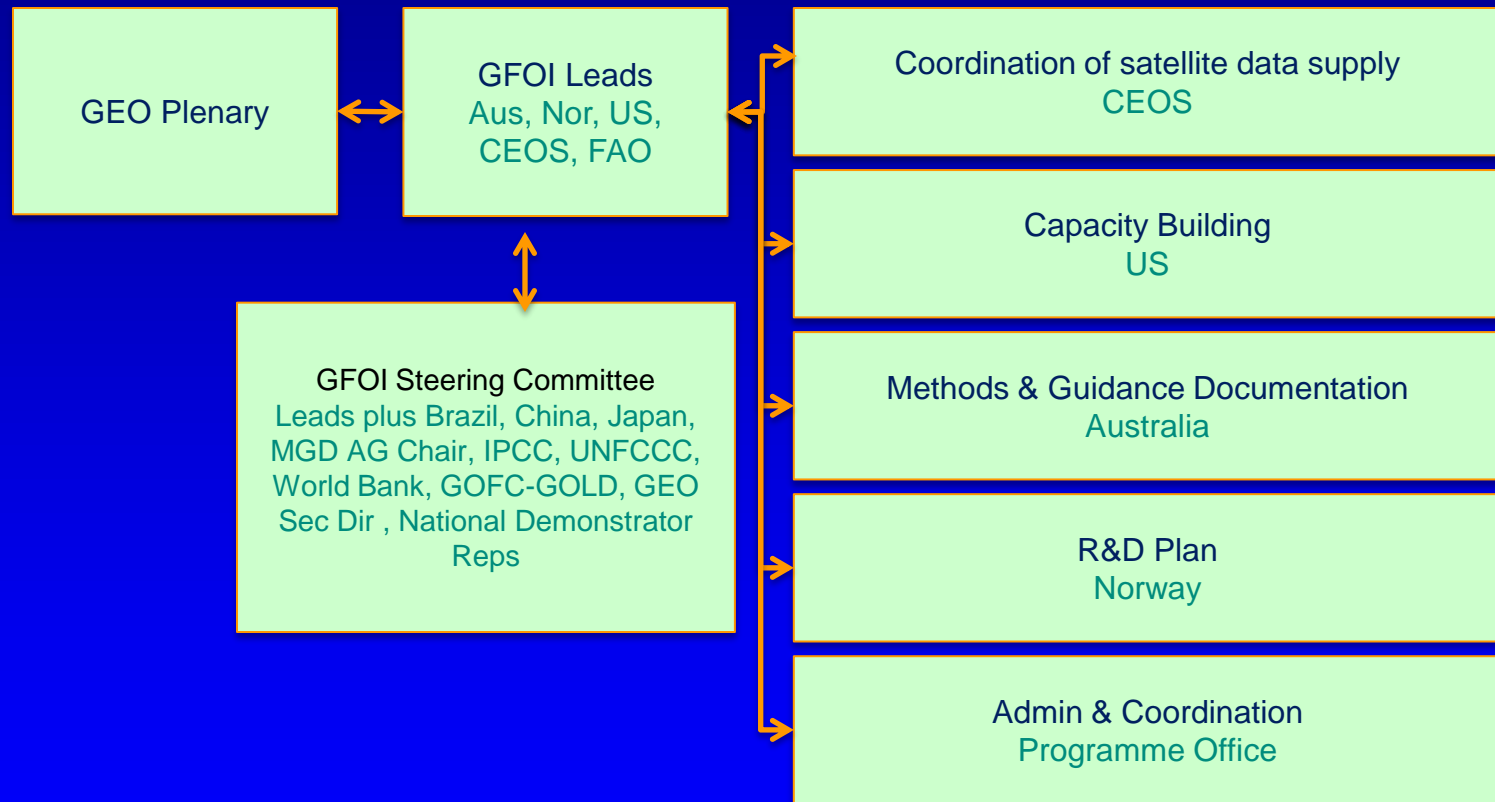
GEO Plenary

GFOI Leads
Aus, Nor, US, CEOS, FAO

GFOI Steering Committee
Leads plus Brazil, China, Japan, MGD AG Chair, IPCC, UNFCCC, World Bank, GOFC-GOLD, GEO Sec Dir , National Demonstrator Reps

Coordination of satellite data supply
CEOS

Capacity Building
US

Methods & Guidance Documentation
Australia

R&D Plan
Norway

Admin & Coordination
Programme Office